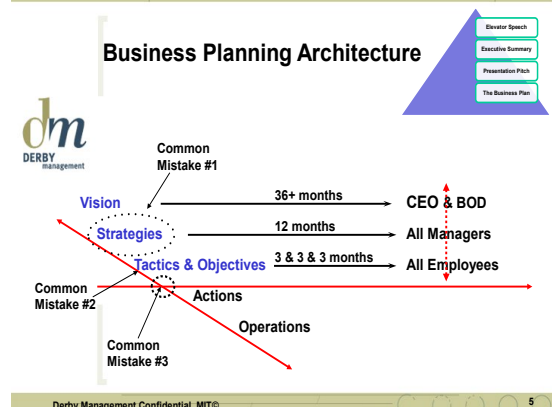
Business Planning Architecture

Elevator Speech
Executive Summary
Presentation Pitch
The Business Plan

dm
DERBY management

Common Mistake #1

Vision
36+ months
CEO & BOD

Strategies
12 months
All Managers

Tactics & Objectives
3 & 3 & 3 months
All Employees

Common Mistake #2

Actions

Operations

Common Mistake #3

Derby Management Confidential, MIT©

5